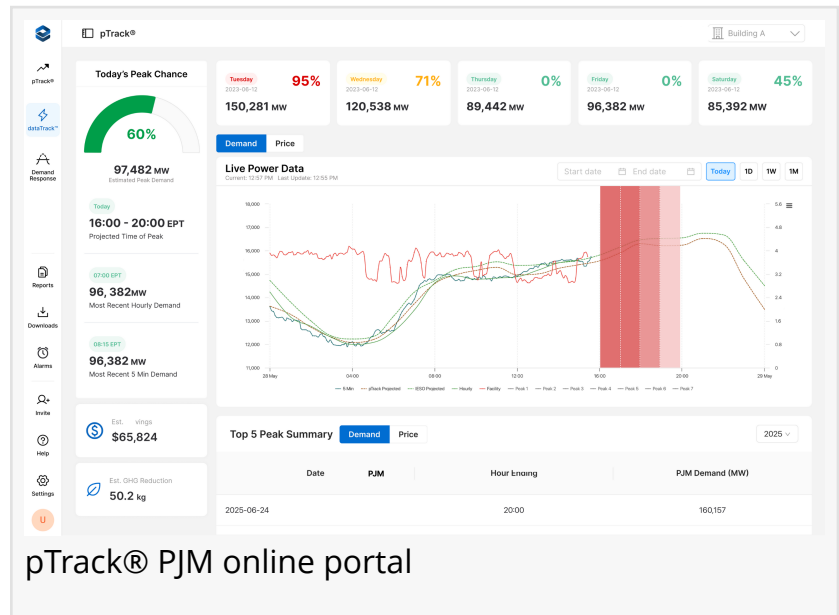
pTrack®

Building A

pTrack®

dataTrack™

Demand Response

Reports

Downloads

Alarms

Invite

Help

Settings

U

Today's Peak Chance

60%

97,482 MW
Estimated Peak Demand

Today
16:00 - 20:00 EPT
Projected Time of Peak

07:00 EPT
96,382MW
Most Recent Hourly Demand

08:15 EPT
96,382 MW
Most Recent 5 Min Demand

Est. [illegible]vings
$65,824

Est. GHG Reduction
50.2 kg

Tuesday
2023-06-12
95%
150,281 MW

Wednesday
2023-06-12
71%
120,538 MW

Thursday
2023-06-12
0%
89,442 MW

Friday
2023-06-12
0%
96,382 MW

Saturday
2023-06-12
45%
85,392 MW

Demand Price

Live Power Data
Current: 12:57 PM Last Update: 12:55 PM

Start date End date Today 1D 1W 1M

18,000 17,000 16,000 15,000 14,000 13,000 12,000 11,000

5.6 4.8 4 3.2 2.4 1.6 0.8 0

28 May 04:00 08:00 12:00 16:00 20:00 28 May

5 Min pTrack Projected IESO Projected Hourly Facility Peak 1 Peak 2 Peak 3 Peak 4 Peak 5 Peak 6 Peak 7

Top 5 Peak Summary Demand Price 2025

| Date | PJM | Hour Ending | PJM Demand (MW) |
|---|---|---|---|
| 2025-06-24 | | 20:00 | 160,157 |

pTrack® PJM online portal